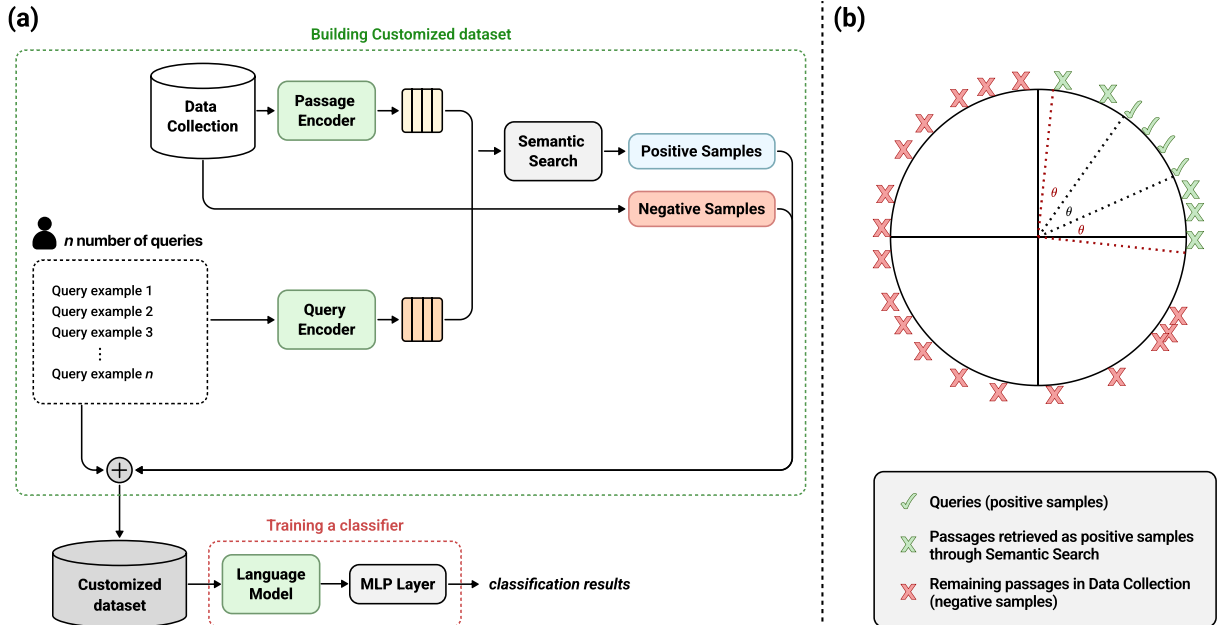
(a)

Building Customized dataset

Data Collection

Passage Encoder

Semantic Search

Positive Samples

Negative Samples

*n* number of queries

Query example 1
Query example 2
Query example 3
⋮
Query example *n*

Query Encoder

+

Customized dataset

Training a classifier

Language Model

MLP Layer

*classification results*

(b)

$\theta$

$\theta$

$\theta$

Queries (positive samples)

Passages retrieved as positive samples through Semantic Search

Remaining passages in Data Collection (negative samples)